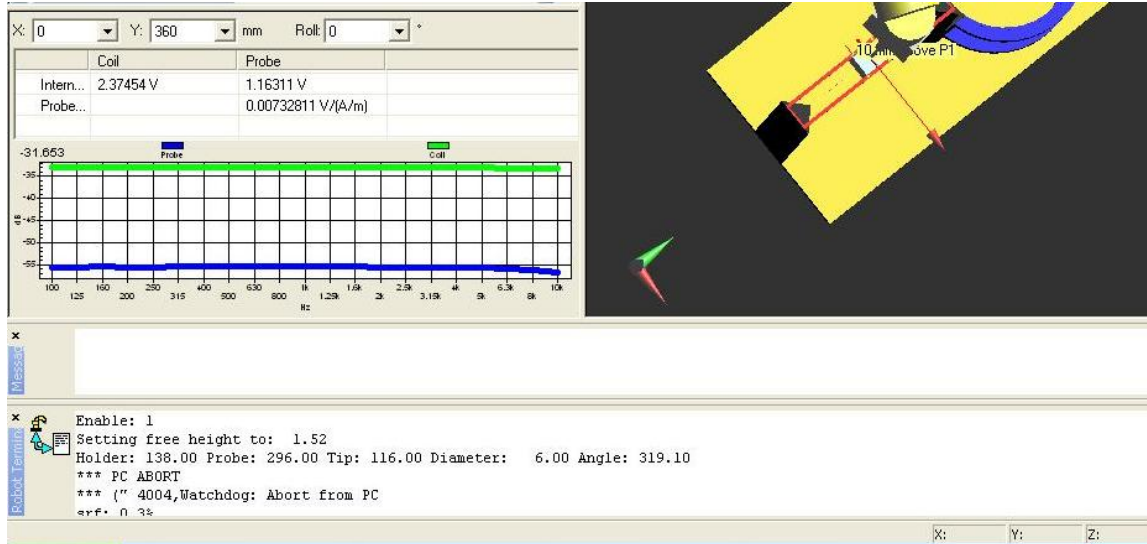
X: 0 Y: 360 mm Roll: 0 °

| | Coil | Probe |
|---|---|---|
| Intern... | 2.37454 V | 1.16311 V |
| Probe... | | 0.00732811 V/(A/m) |

-31.653
Probe Coil
-35
-40
-45
-50
-55
dB
100 125 160 200 250 315 400 500 630 800 1k 1.25k 1.6k 2k 2.5k 3.15k 4k 5k 6.3k 8k 10k
Hz

10 mm above P1

Message

Robot Terminal

Enable: 1
Setting free height to: 1.52
Holder: 138.00 Probe: 296.00 Tip: 116.00 Diameter: 6.00 Angle: 319.10
*** PC ABORT
*** (" 4004,Watchdog: Abort from PC
srf: 0.3%

X: Y: Z: